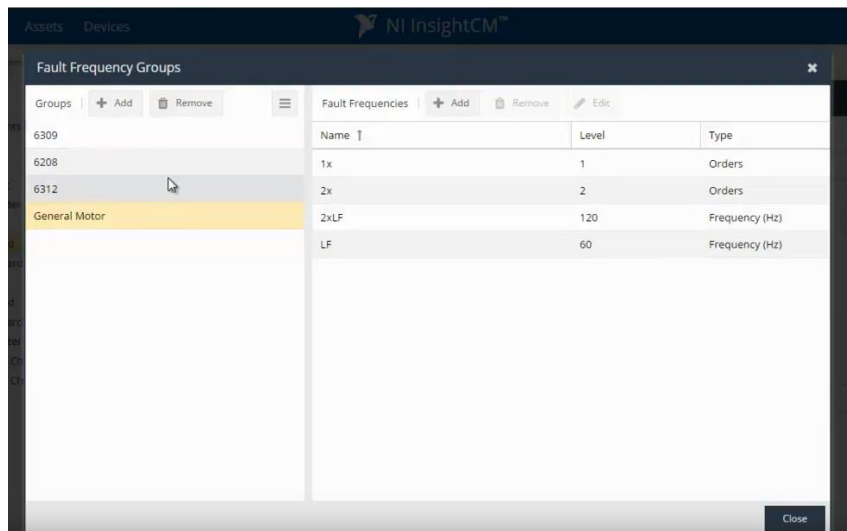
Assets Devices

NI InsightCM™

Fault Frequency Groups

Groups | Add | Remove

6309
6208
6312
General Motor

Fault Frequencies | Add | Remove | Edit

| Name ↑ | Level | Type |
|---|---|---|
| 1x | 1 | Orders |
| 2x | 2 | Orders |
| 2xLF | 120 | Frequency (Hz) |
| LF | 60 | Frequency (Hz) |

Close